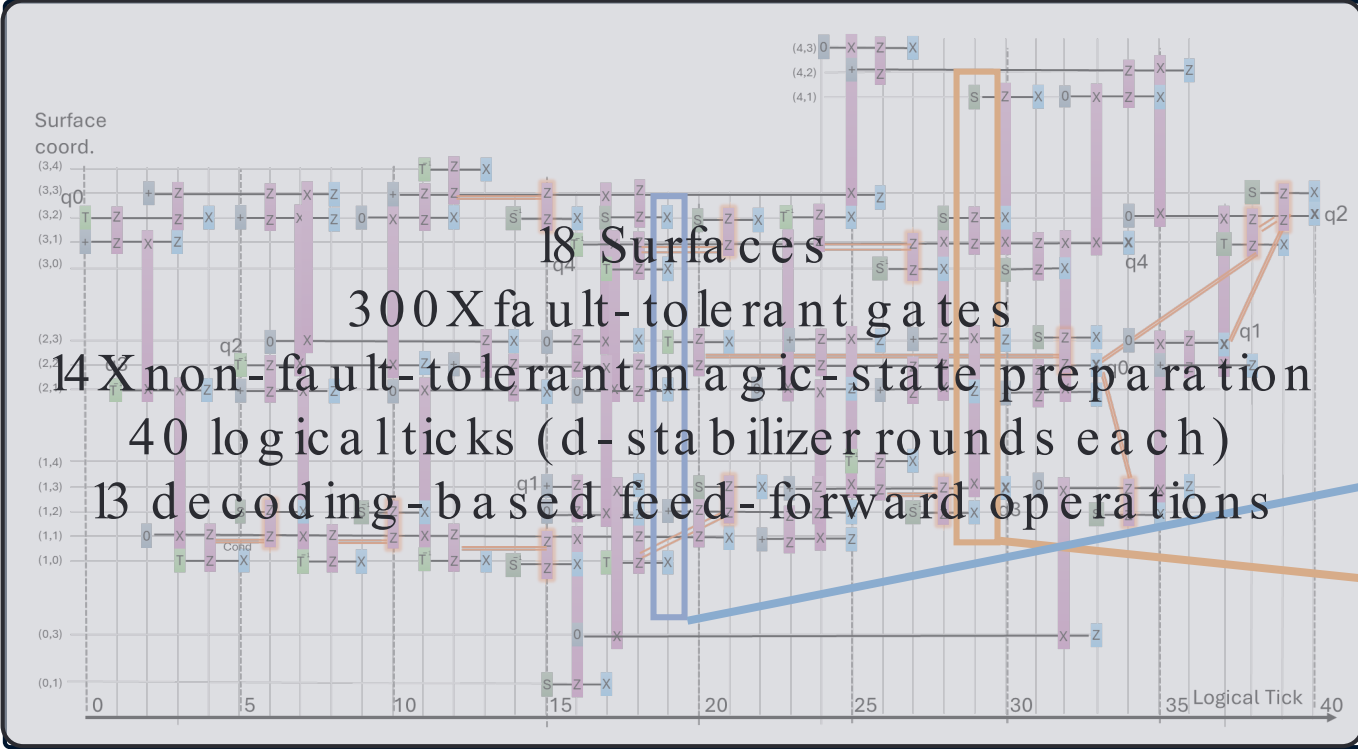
18 Surfaces
300X fault-tolerant gates
14X non-fault-tolerant magic-state preparation
40 logical ticks (d-stabilizer rounds each)
13 decoding-based feed-forward operations

Surface coord.
(4,3)
(4,2)
(4,1)
(3,4)
(3,3)
(3,2)
(3,1)
(3,0)
(2,3)
(2,2)
(2,1)
(1,4)
(1,3)
(1,2)
(1,1)
(1,0)
(0,3)
(0,1)
q0
q1
q2
q3
q4
Cond
Logical Tick
0
5
10
15
20
25
30
35
40